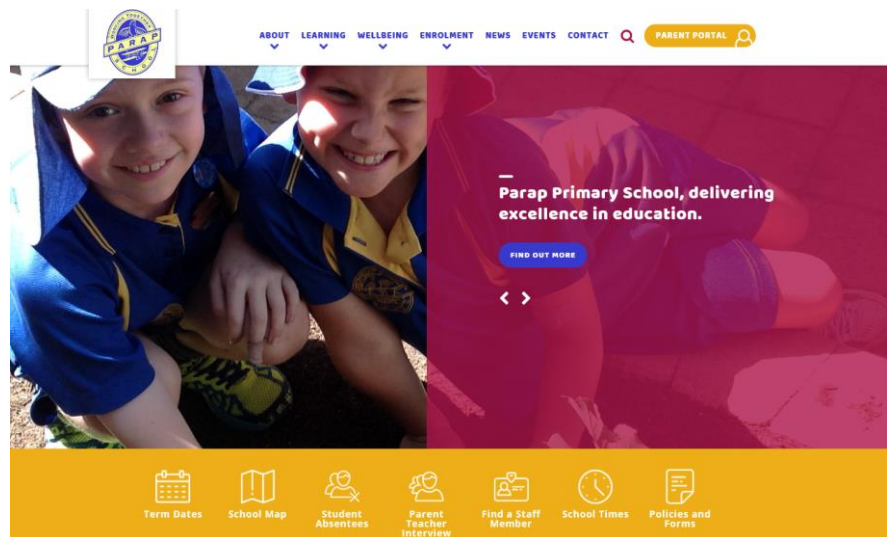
PARAP SCHOOL

ABOUT LEARNING WELLBEING ENROLMENT NEWS EVENTS CONTACT PARENT PORTAL

Parap Primary School, delivering excellence in education.

FIND OUT MORE

Term Dates School Map Student Absentees Parent Teacher Interview Find a Staff Member School Times Policies and Forms